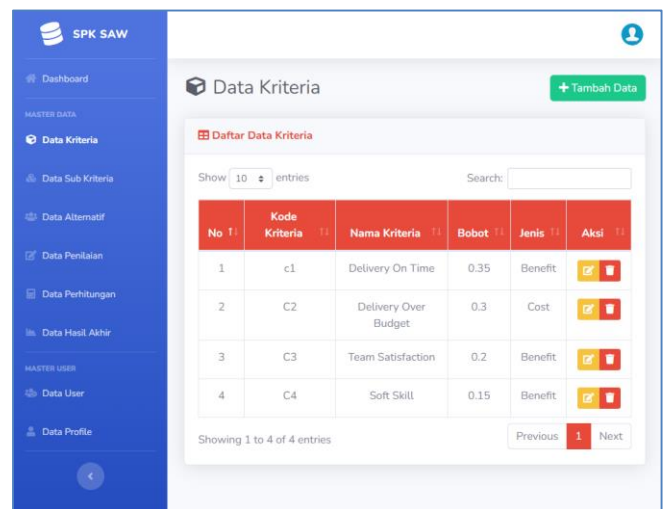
SPK SAW

Dashboard

MASTER DATA

Data Kriteria

Data Sub Kriteria

Data Alternatif

Data Penilaian

Data Perhitungan

Data Hasil Akhir

MASTER USER

Data User

Data Profile

Data Kriteria

+ Tambah Data

Daftar Data Kriteria

Show 10 entries

Search:

| No | Kode Kriteria | Nama Kriteria | Bobot | Jenis | Aksi |
|---|---|---|---|---|---|
| 1 | c1 | Delivery On Time | 0.35 | Benefit | |
| 2 | C2 | Delivery Over Budget | 0.3 | Cost | |
| 3 | C3 | Team Satisfaction | 0.2 | Benefit | |
| 4 | C4 | Soft Skill | 0.15 | Benefit | |

Showing 1 to 4 of 4 entries

Previous 1 Next